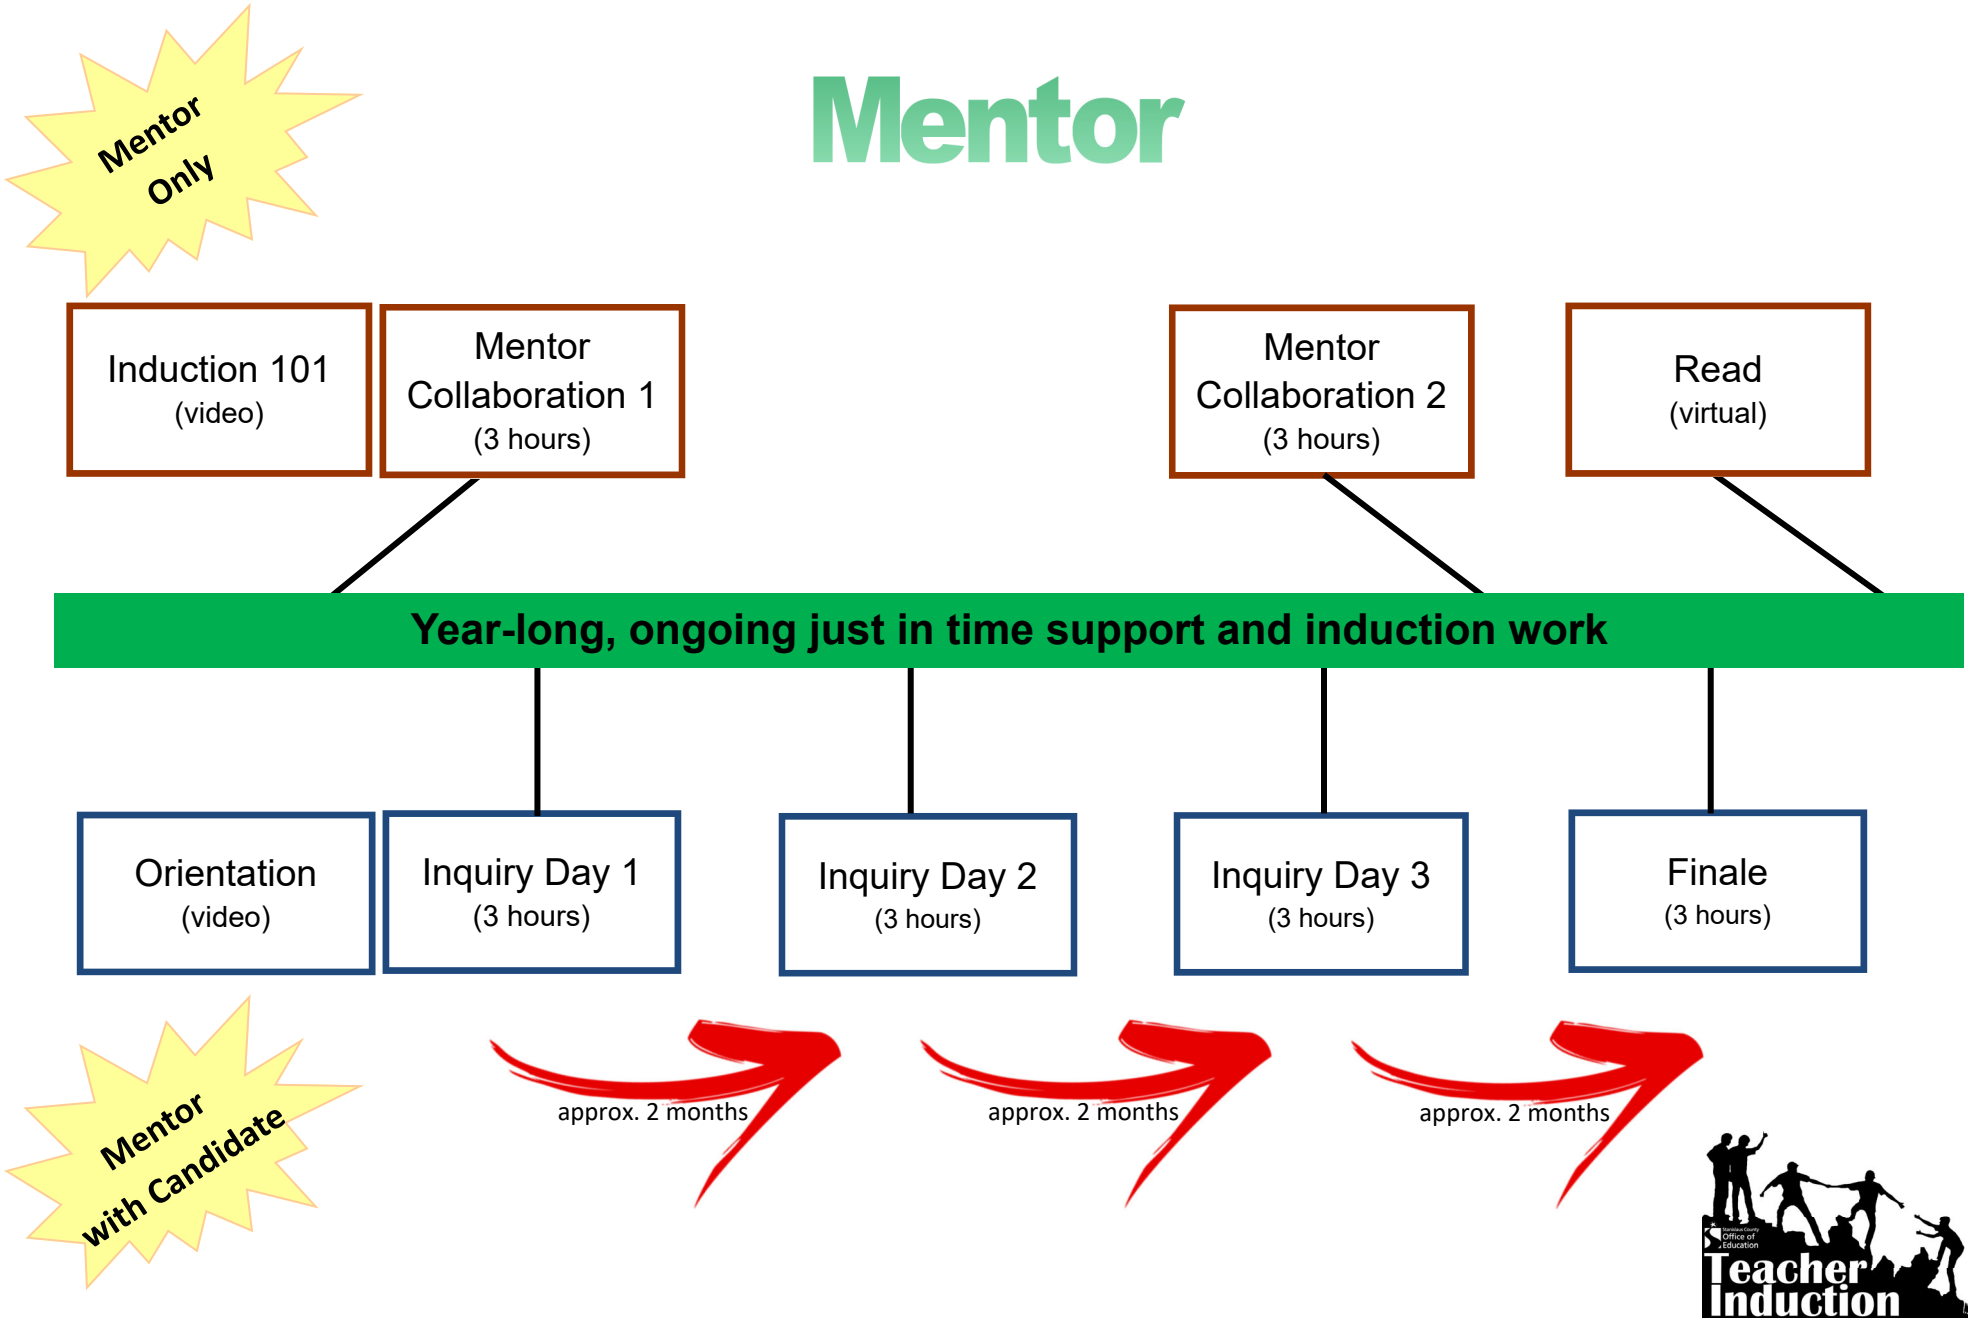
Mentor Only

Mentor

Induction 101
(video)

Mentor Collaboration 1
(3 hours)

Mentor Collaboration 2
(3 hours)

Read
(virtual)

Year-long, ongoing just in time support and induction work

Orientation
(video)

Inquiry Day 1
(3 hours)

Inquiry Day 2
(3 hours)

Inquiry Day 3
(3 hours)

Finale
(3 hours)

Mentor with Candidate

approx. 2 months

approx. 2 months

approx. 2 months

Stanislaus County Office of Education
Teacher Induction